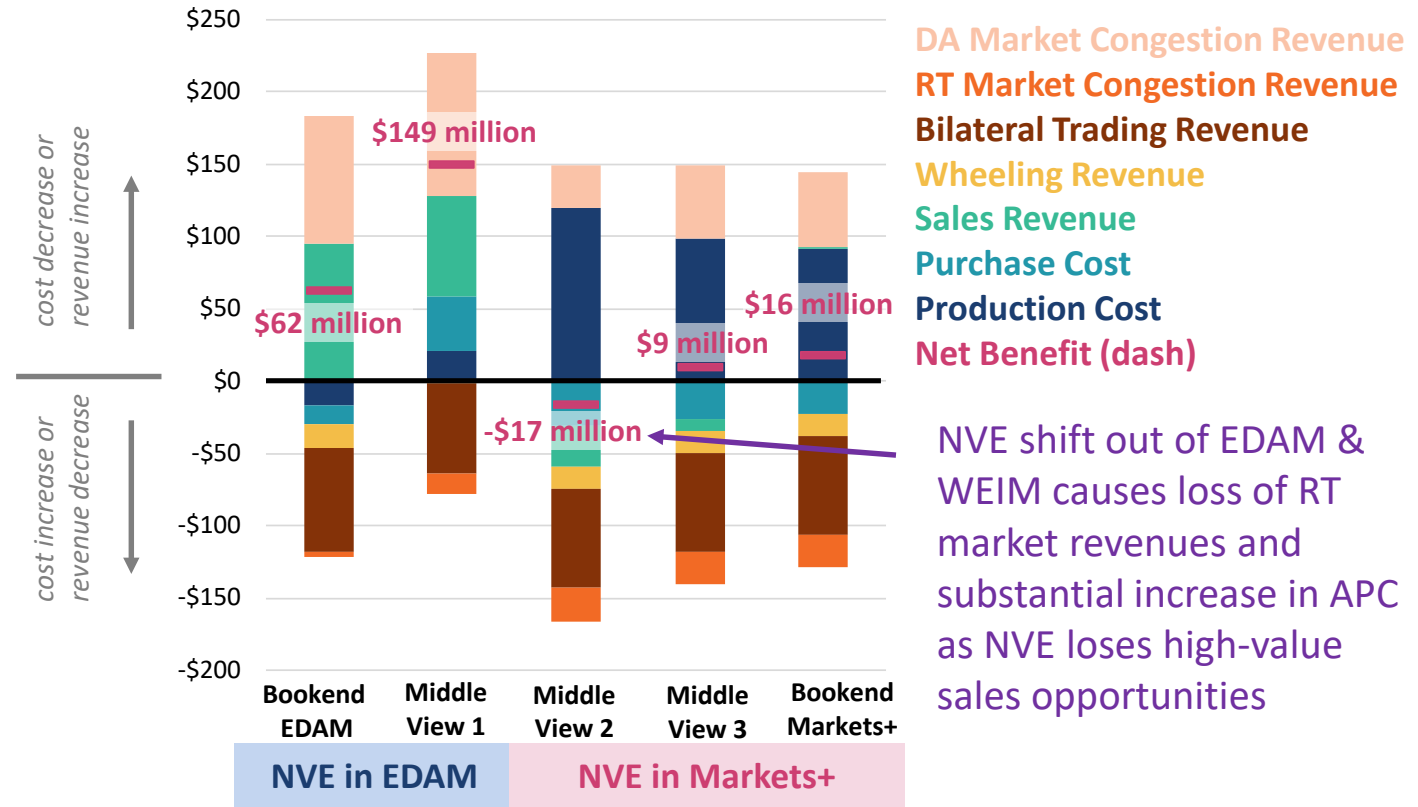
$250
$200
$150
$100
$50
$0
-$50
-$100
-$150
-$200

cost decrease or revenue increase

cost increase or revenue decrease

$149 million

$62 million

-$17 million

$9 million

$16 million

Bookend EDAM
Middle View 1
Middle View 2
Middle View 3
Bookend Markets+

NVE in EDAM
NVE in Markets+

DA Market Congestion Revenue
RT Market Congestion Revenue
Bilateral Trading Revenue
Wheeling Revenue
Sales Revenue
Purchase Cost
Production Cost
Net Benefit (dash)

NVE shift out of EDAM & WEIM causes loss of RT market revenues and substantial increase in APC as NVE loses high-value sales opportunities